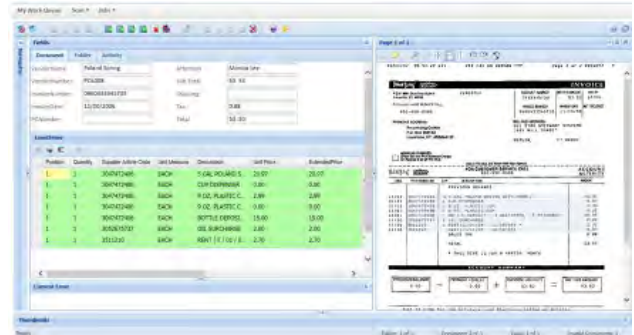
My Work Group Scan Jobs

Fields

Document Folder Activity

VendorName Poland Spring

VendorNumber POL008

InvoiceNumber 0862003441729

InvoiceDate 12/30/2006

POSubtotal

LineItems

| Position | Quantity | Supplier Article Code | Unit Measure | Description | Unit Price | Extended Price |
|---|---|---|---|---|---|---|
| 1 | 1 | 3047472486 | EACH | 5 GAL POLAND S | 20.07 | 20.07 |
| 1 | 1 | 3047472486 | EACH | CUP DISPENSER | 0.00 | 0.00 |
| 1 | 1 | 3047472486 | EACH | 8 OZ. PLASTIC C | 2.89 | 2.89 |
| 1 | 1 | 3047472486 | EACH | 5 OZ. PLASTIC C | 0.00 | 0.00 |
| 1 | 1 | 3047472486 | EACH | BOTTLE DEPOSI | 15.00 | 15.00 |
| 1 | 1 | 3052875737 | EACH | OIL SURCHARGE | 2.00 | 2.00 |
| 1 | 1 | 3311210 | EACH | RENT | 2.70 | 2.70 |

Current Errors

Thumbnails

Page 1 of 1

INVOICE

Poland Spring

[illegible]